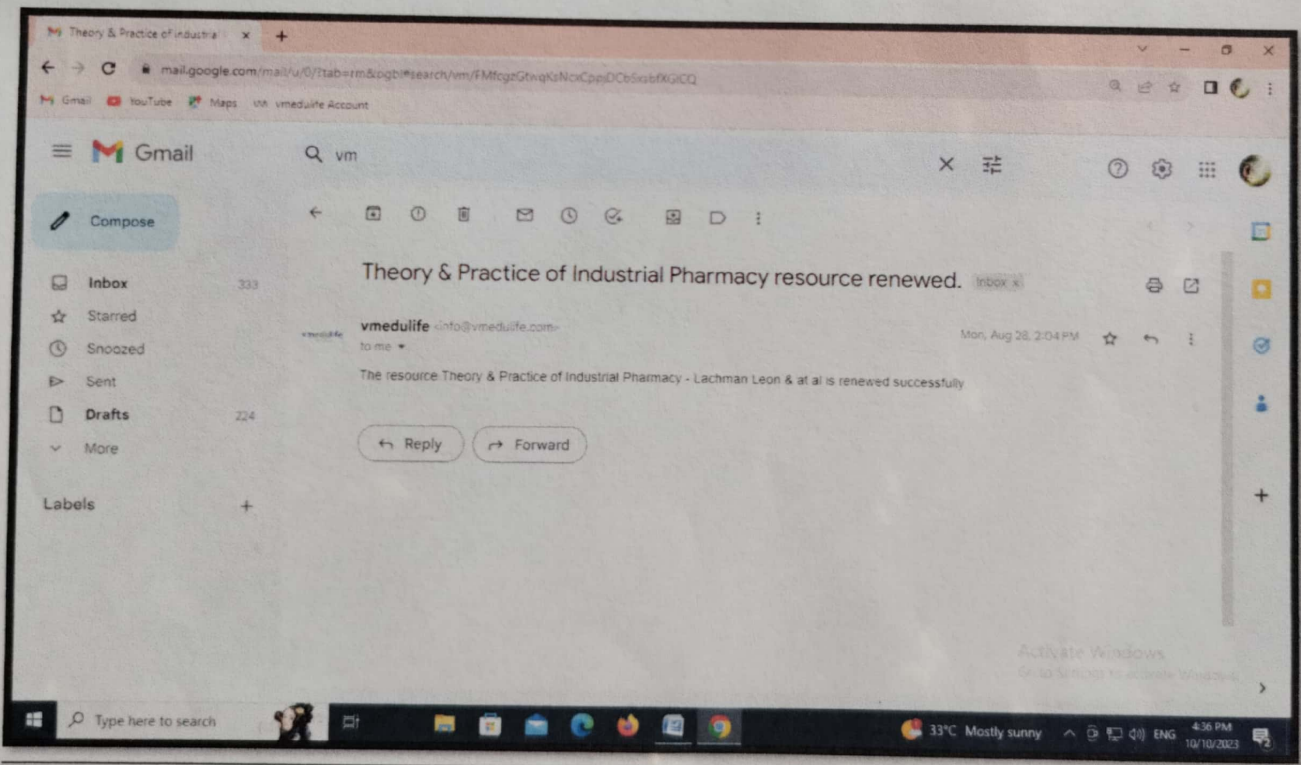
Theory & Practice of Industria ×

mail.google.com/mail/u/0/?tab=rm&ogbl#search/vm/FMfcgzGtwqKsNcxCppDCbSxsbfXGlCQ

Gmail YouTube Maps vmedulife Account

Gmail

vm

Compose

Inbox 333
Starred
Snoozed
Sent
Drafts 224
More

Labels +

Theory & Practice of Industrial Pharmacy resource renewed. Inbox ×

vmedulife <info@vmedulife.com>
to me

Mon, Aug 28, 2:04 PM

The resource Theory & Practice of Industrial Pharmacy - Lachman Leon & at al is renewed successfully

Reply Forward

Activate Windows
Go to Settings to activate Windows.

Type here to search

33°C Mostly sunny ENG 4:36 PM 10/10/2023